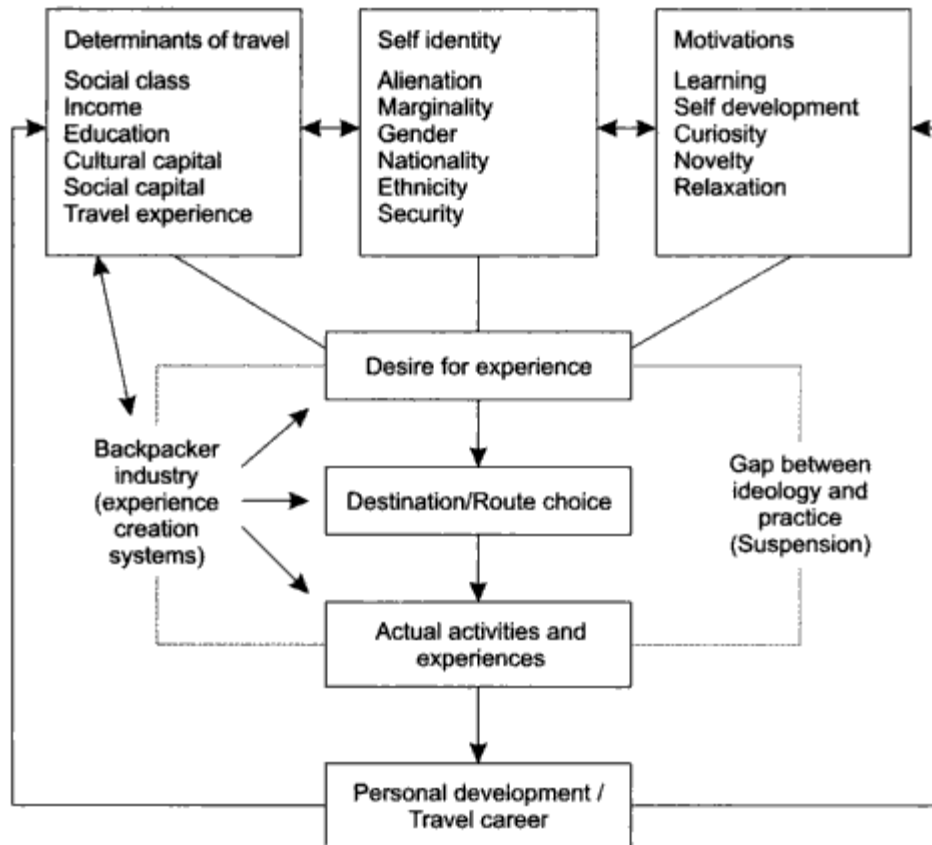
Determinants of travel
Social class
Income
Education
Cultural capital
Social capital
Travel experience

Self identity
Alienation
Marginality
Gender
Nationality
Ethnicity
Security

Motivations
Learning
Self development
Curiosity
Novelty
Relaxation

Desire for experience

Backpacker industry (experience creation systems)

Destination/Route choice

Gap between ideology and practice (Suspension)

Actual activities and experiences

Personal development / Travel career